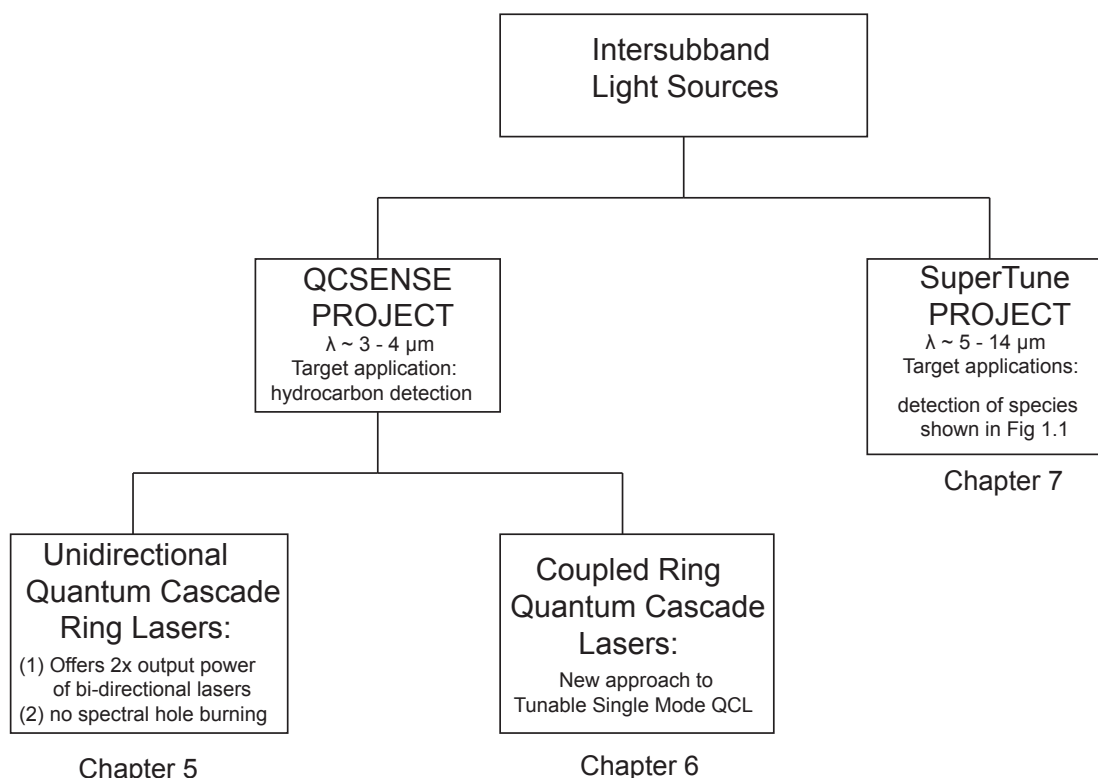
Intersubband Light Sources

QCSENSE PROJECT
λ ~ 3 - 4 μm
Target application: hydrocarbon detection

SuperTune PROJECT
λ ~ 5 - 14 μm
Target applications:
detection of species shown in Fig 1.1

Chapter 7

Unidirectional Quantum Cascade Ring Lasers:
(1) Offers 2x output power of bi-directional lasers
(2) no spectral hole burning

Chapter 5

Coupled Ring Quantum Cascade Lasers:
New approach to Tunable Single Mode QCL

Chapter 6